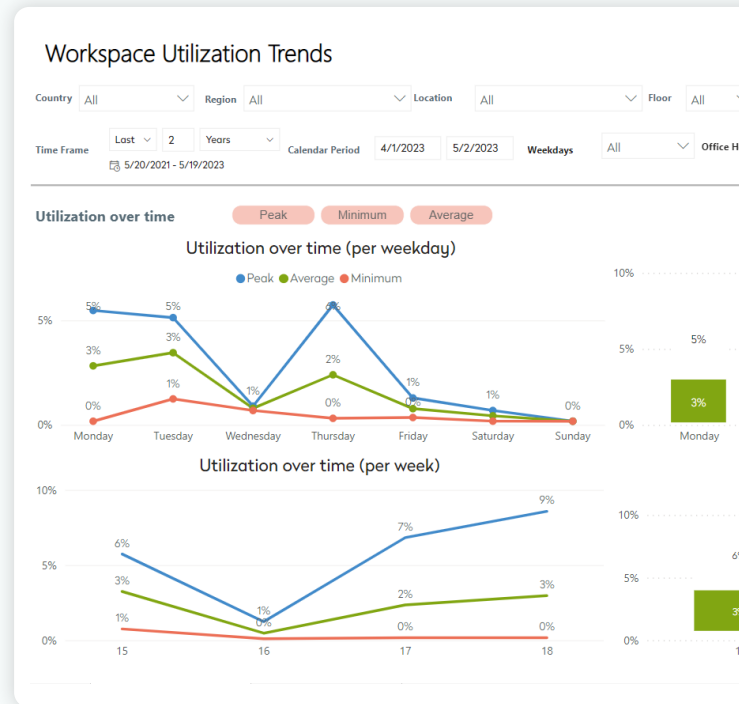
Workspace Utilization Trends

Country All | Region All | Location All | Floor All

Time Frame Last 2 Years
5/20/2021 - 5/19/2023

Calendar Period 4/1/2023 5/2/2023

Weekdays All

Office H

Utilization over time

Peak Minimum Average

Utilization over time (per weekday)

Peak Average Minimum

5%
0%

5% 5% 1% 6% 1% 1% 0%
3% 3% 1% 2% 0%
0% 1% 0% 0%

Monday Tuesday Wednesday Thursday Friday Saturday Sunday

10%
5%
0%
5%
3%
Monday

Utilization over time (per week)

10%
5%
0%

6% 1% 7% 9%
3% 0% 2% 3%
1% 0% 0%

15 16 17 18

10%
5%
0%
6'
3'
1